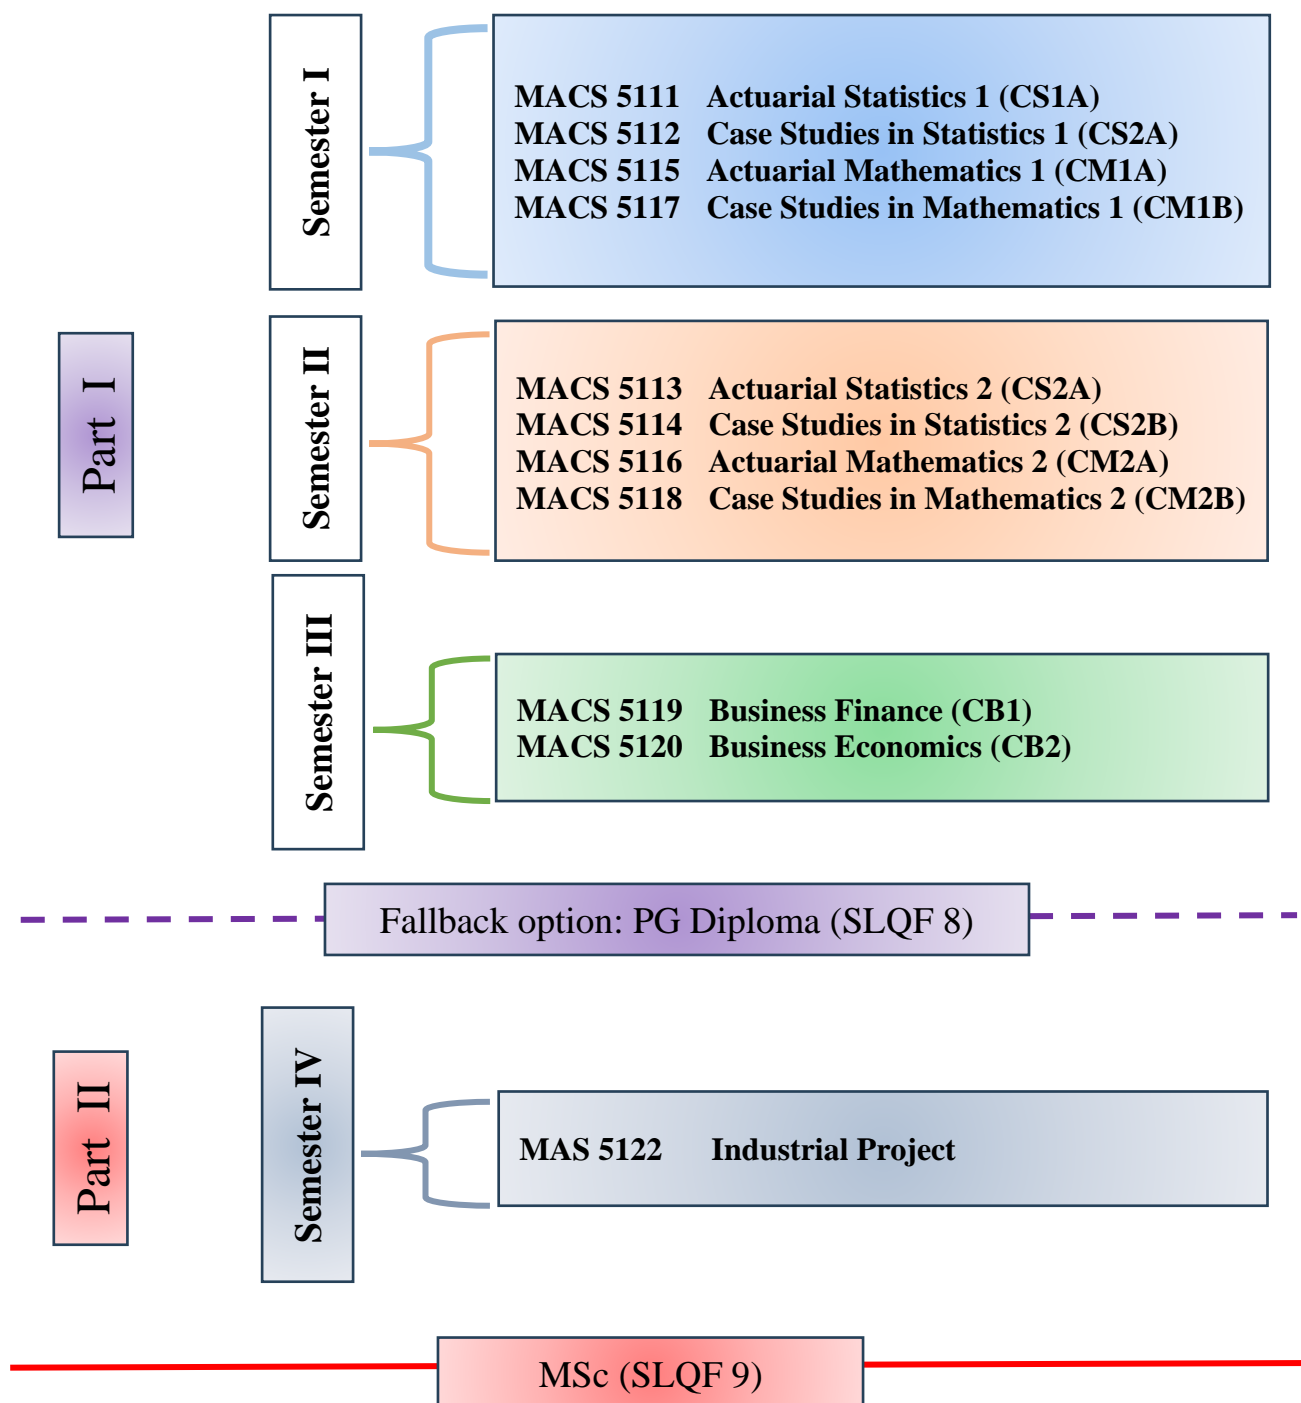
Part I

Semester I

MACS 5111 Actuarial Statistics 1 (CS1A)
MACS 5112 Case Studies in Statistics 1 (CS2A)
MACS 5115 Actuarial Mathematics 1 (CM1A)
MACS 5117 Case Studies in Mathematics 1 (CM1B)

Semester II

MACS 5113 Actuarial Statistics 2 (CS2A)
MACS 5114 Case Studies in Statistics 2 (CS2B)
MACS 5116 Actuarial Mathematics 2 (CM2A)
MACS 5118 Case Studies in Mathematics 2 (CM2B)

Semester III

MACS 5119 Business Finance (CB1)
MACS 5120 Business Economics (CB2)

Fallback option: PG Diploma (SLQF 8)

Part II

Semester IV

MAS 5122 Industrial Project

MSc (SLQF 9)